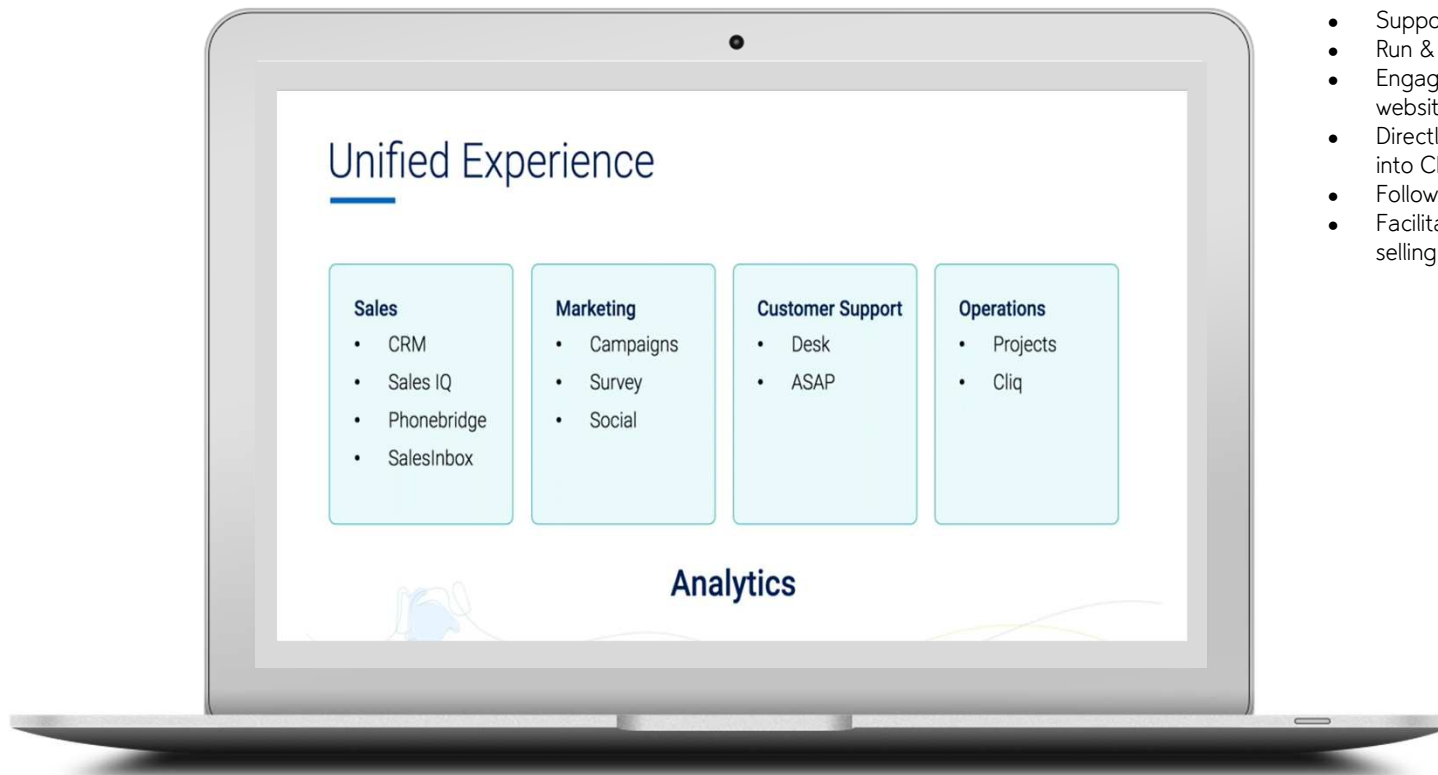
Unified Experience

Sales
- CRM
- Sales IQ
- Phonebridge
- SalesInbox

Marketing
- Campaigns
- Survey
- Social

Customer Support
- Desk
- ASAP

Operations
- Projects
- Cliq

Analytics

- Suppo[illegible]
- Run & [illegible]
- Engag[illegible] websit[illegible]
- Directl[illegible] into Cl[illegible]
- Follow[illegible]
- Facilita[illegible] selling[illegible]